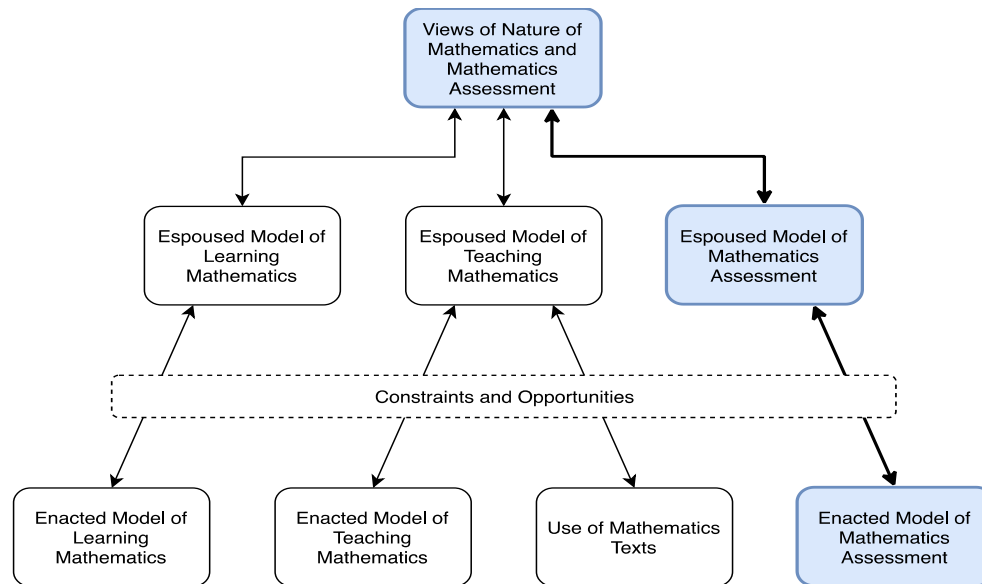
Views of Nature of Mathematics and Mathematics Assessment

Espoused Model of Learning Mathematics

Espoused Model of Teaching Mathematics

Espoused Model of Mathematics Assessment

Constraints and Opportunities

Enacted Model of Learning Mathematics

Enacted Model of Teaching Mathematics

Use of Mathematics Texts

Enacted Model of Mathematics Assessment